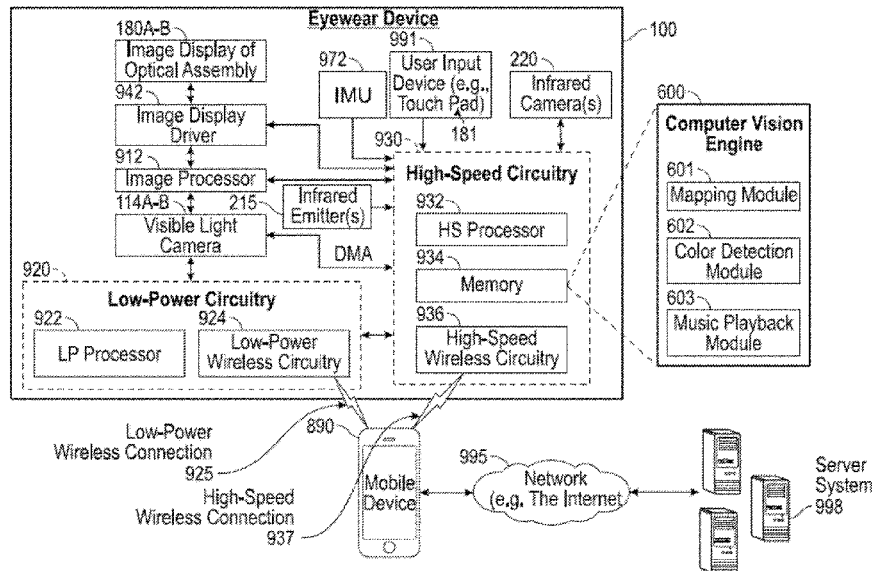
Eyewear Device

100

180A-B
Image Display of Optical Assembly

942
Image Display Driver

912
Image Processor

114A-B
Visible Light Camera

972
IMU

991
User Input Device (e.g., Touch Pad)

181

220
Infrared Camera(s)

215
Infrared Emitter(s)

930
High-Speed Circuitry

932
HS Processor

DMA

934
Memory

936
High-Speed Wireless Circuitry

920
Low-Power Circuitry

922
LP Processor

924
Low-Power Wireless Circuitry

600
Computer Vision Engine

601
Mapping Module

602
Color Detection Module

603
Music Playback Module

Low-Power Wireless Connection
925

890

High-Speed Wireless Connection
937

Mobile Device

995
Network (e.g. The Internet)

Server System
998